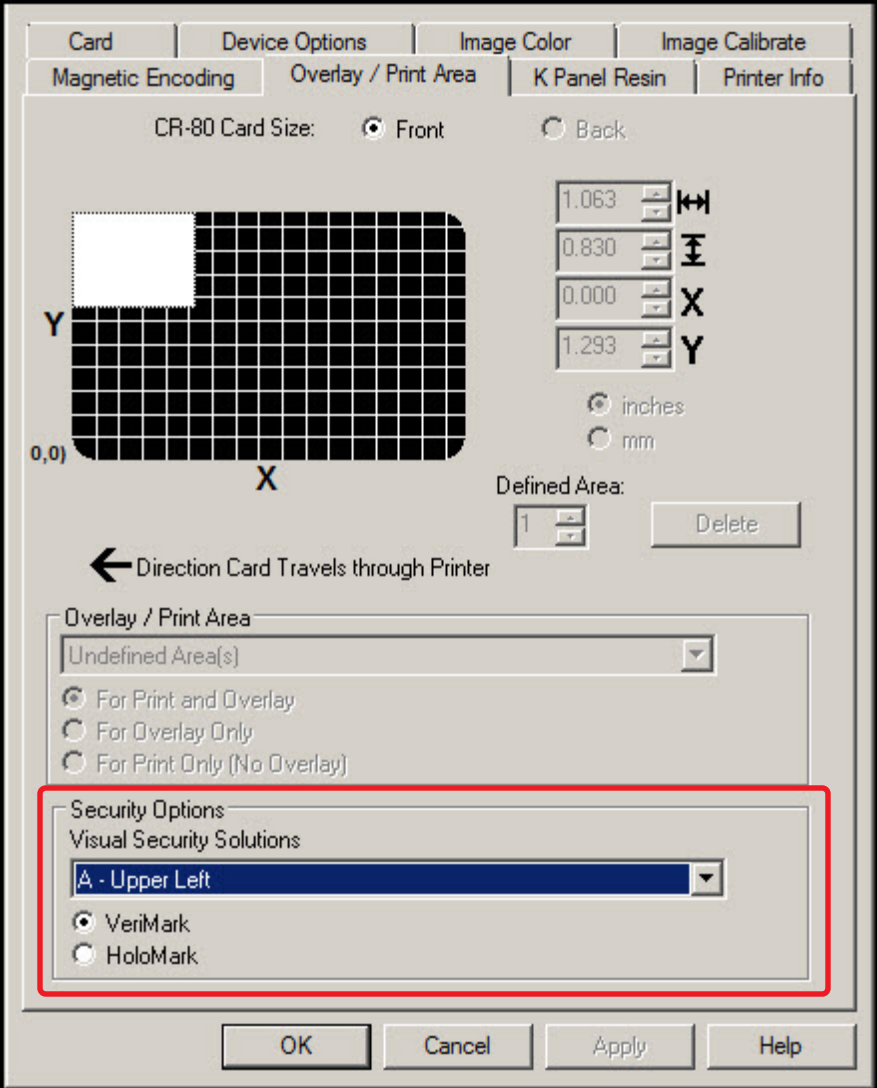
Card | Device Options | Image Color | Image Calibrate
Magnetic Encoding | Overlay / Print Area | K Panel Resin | Printer Info

CR-80 Card Size: Front Back

1.063
0.830
0.000 X
1.293 Y

Y
0,0)
X

inches
mm

Defined Area:
1
Delete

Direction Card Travels through Printer

Overlay / Print Area
Undefined Area(s)
For Print and Overlay
For Overlay Only
For Print Only (No Overlay)

Security Options
Visual Security Solutions
A - Upper Left
VeriMark
HoloMark

OK | Cancel | Apply | Help